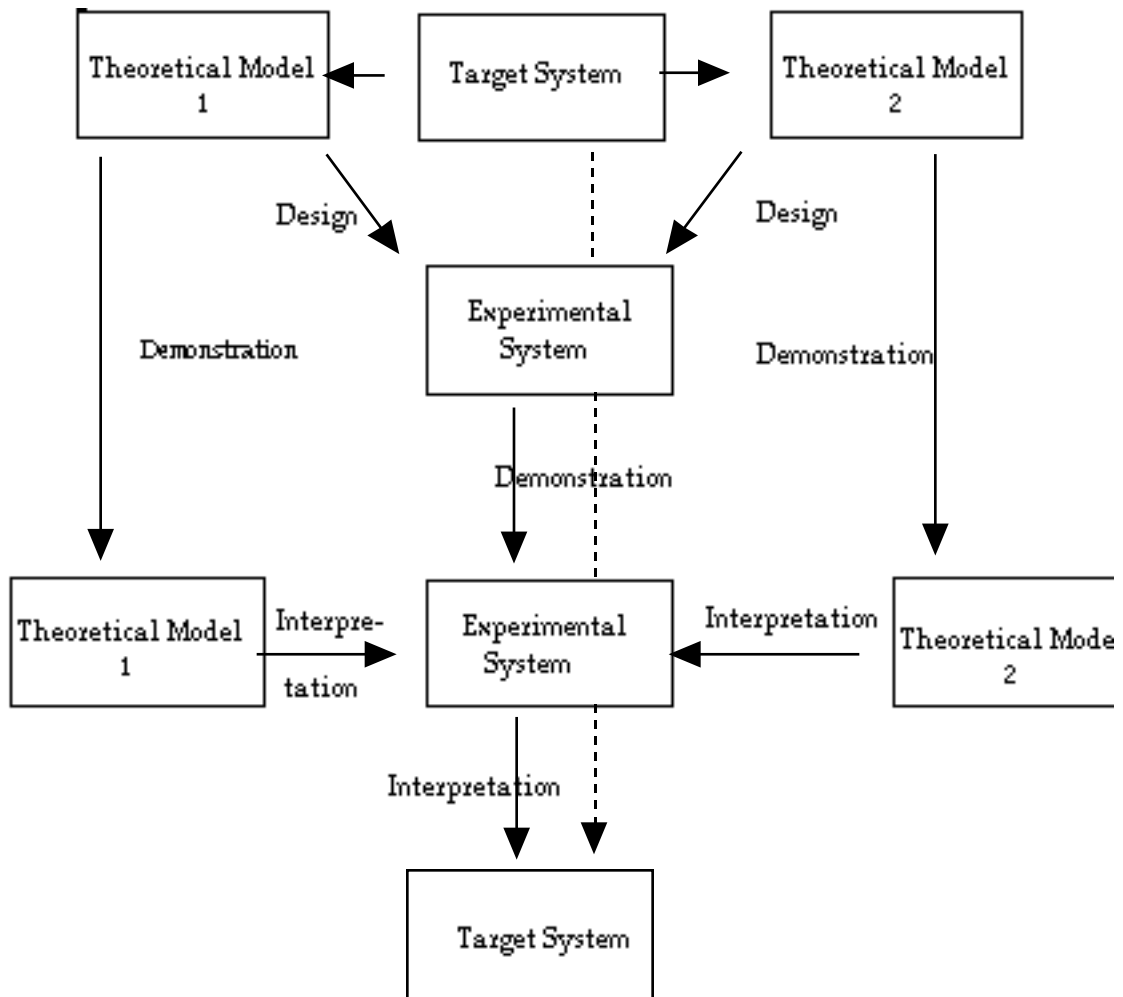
Theoretical Model 1

Target System

Theoretical Model 2

Design

Design

Experimental System

Demonstration

Demonstration

Demonstration

Theoretical Model 1

Interpretation

Experimental System

Interpretation

Theoretical Mode 2

Interpretation

Target System